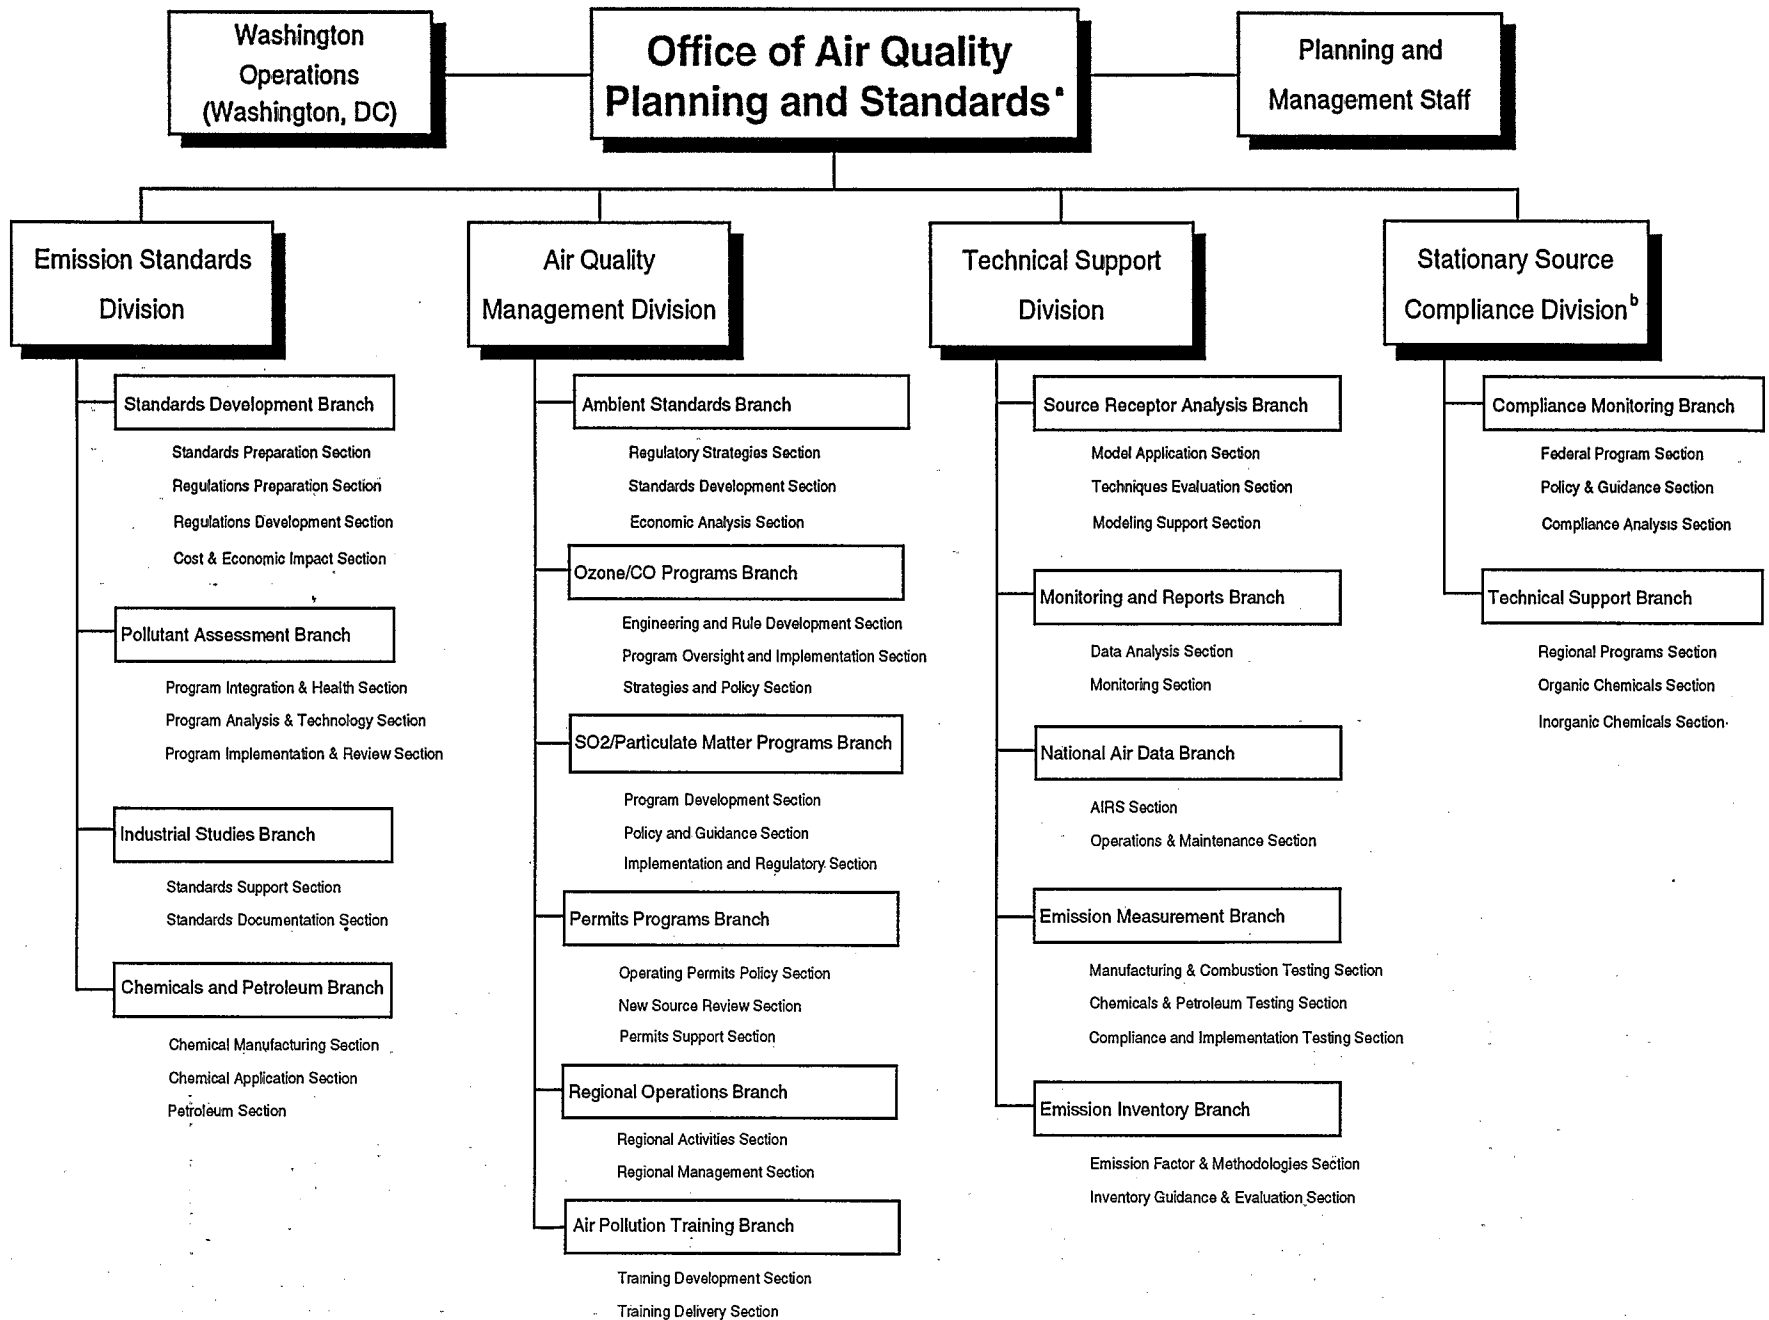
Washington Operations (Washington, DC)

Office of Air Quality Planning and Standards$^{a}$

Planning and Management Staff

Emission Standards Division

Standards Development Branch

Standards Preparation Section

Regulations Preparation Section

Regulations Development Section

Cost & Economic Impact Section

Pollutant Assessment Branch

Program Integration & Health Section

Program Analysis & Technology Section

Program Implementation & Review Section

Industrial Studies Branch

Standards Support Section

Standards Documentation Section

Chemicals and Petroleum Branch

Chemical Manufacturing Section

Chemical Application Section

Petroleum Section

Air Quality Management Division

Ambient Standards Branch

Regulatory Strategies Section

Standards Development Section

Economic Analysis Section

Ozone/CO Programs Branch

Engineering and Rule Development Section

Program Oversight and Implementation Section

Strategies and Policy Section

SO2/Particulate Matter Programs Branch

Program Development Section

Policy and Guidance Section

Implementation and Regulatory Section

Permits Programs Branch

Operating Permits Policy Section

New Source Review Section

Permits Support Section

Regional Operations Branch

Regional Activities Section

Regional Management Section

Air Pollution Training Branch

Training Development Section

Training Delivery Section

Technical Support Division

Source Receptor Analysis Branch

Model Application Section

Techniques Evaluation Section

Modeling Support Section

Monitoring and Reports Branch

Data Analysis Section

Monitoring Section

National Air Data Branch

AIRS Section

Operations & Maintenance Section

Emission Measurement Branch

Manufacturing & Combustion Testing Section

Chemicals & Petroleum Testing Section

Compliance and Implementation Testing Section

Emission Inventory Branch

Emission Factor & Methodologies Section

Inventory Guidance & Evaluation Section

Stationary Source Compliance Division$^{b}$

Compliance Monitoring Branch

Federal Program Section

Policy & Guidance Section

Compliance Analysis Section

Technical Support Branch

Regional Programs Section

Organic Chemicals Section

Inorganic Chemicals Section